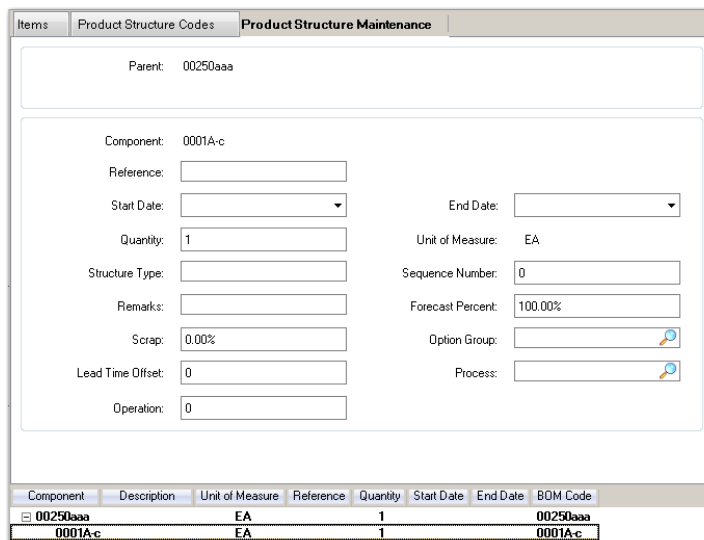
Items | Product Structure Codes | Product Structure Maintenance

Parent: 00250aaa

Component: 0001A-c

Reference:

Start Date:

End Date:

Quantity: 1

Unit of Measure: EA

Structure Type:

Sequence Number: 0

Remarks:

Forecast Percent: 100.00%

Scrap: 0.00%

Option Group:

Lead Time Offset: 0

Process:

Operation: 0

| Component | Description | Unit of Measure | Reference | Quantity | Start Date | End Date | BOM Code |
|---|---|---|---|---|---|---|---|
| ⊟ 00250aaa | | EA | | 1 | | | 00250aaa |
| 0001A-c | | EA | | 1 | | | 0001A-c |